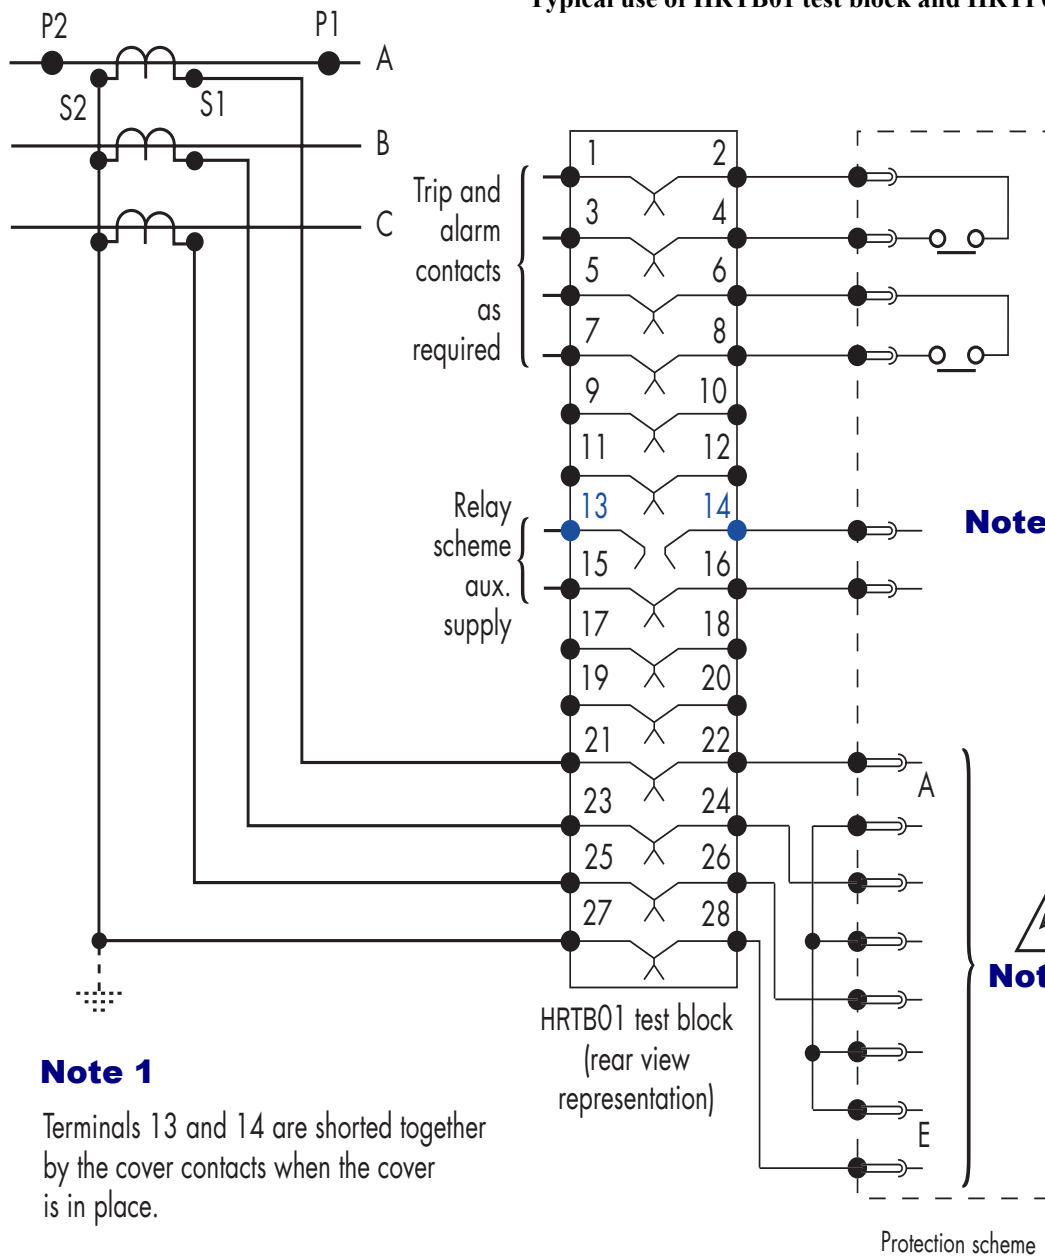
Typical use of HRTB01 test block and HRT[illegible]

P2 P1

A

S2 S1

B

C

Trip and alarm contacts as required

1 2
3 4
5 6
7 8
9 10
11 12
13 14
15 16
17 18
19 20
21 22
23 24
25 26
27 28

Relay scheme aux. supply

Note

A

Not

E

HRTB01 test block (rear view representation)

Note 1

Terminals 13 and 14 are shorted together by the cover contacts when the cover is in place.

Protection scheme